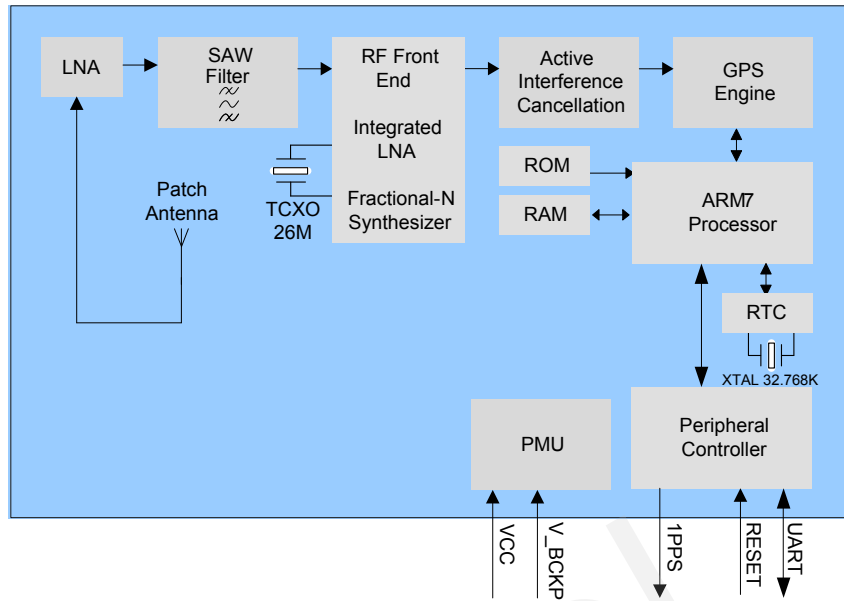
LNA

SAW Filter

RF Front End

Integrated LNA

Fractional-N Synthesizer

Active Interference Cancellation

GPS Engine

ROM

RAM

ARM7 Processor

Patch Antenna

TCXO 26M

RTC

XTAL 32.768K

PMU

Peripheral Controller

VCC

V_BCKP

1PPS

RESET

UART